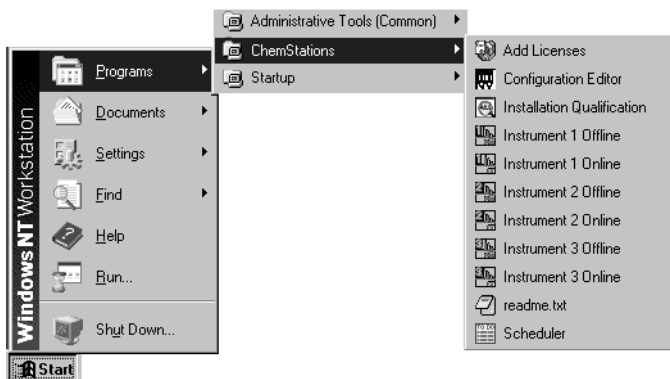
Windows NT Workstation

Programs
Documents
Settings
Find
Help
Run...
Shut Down...

Start

Administrative Tools (Common)
ChemStations
Startup

Add Licenses
Configuration Editor
Installation Qualification
Instrument 1 Offline
Instrument 1 Online
Instrument 2 Offline
Instrument 2 Online
Instrument 3 Offline
Instrument 3 Online
readme.txt
Scheduler